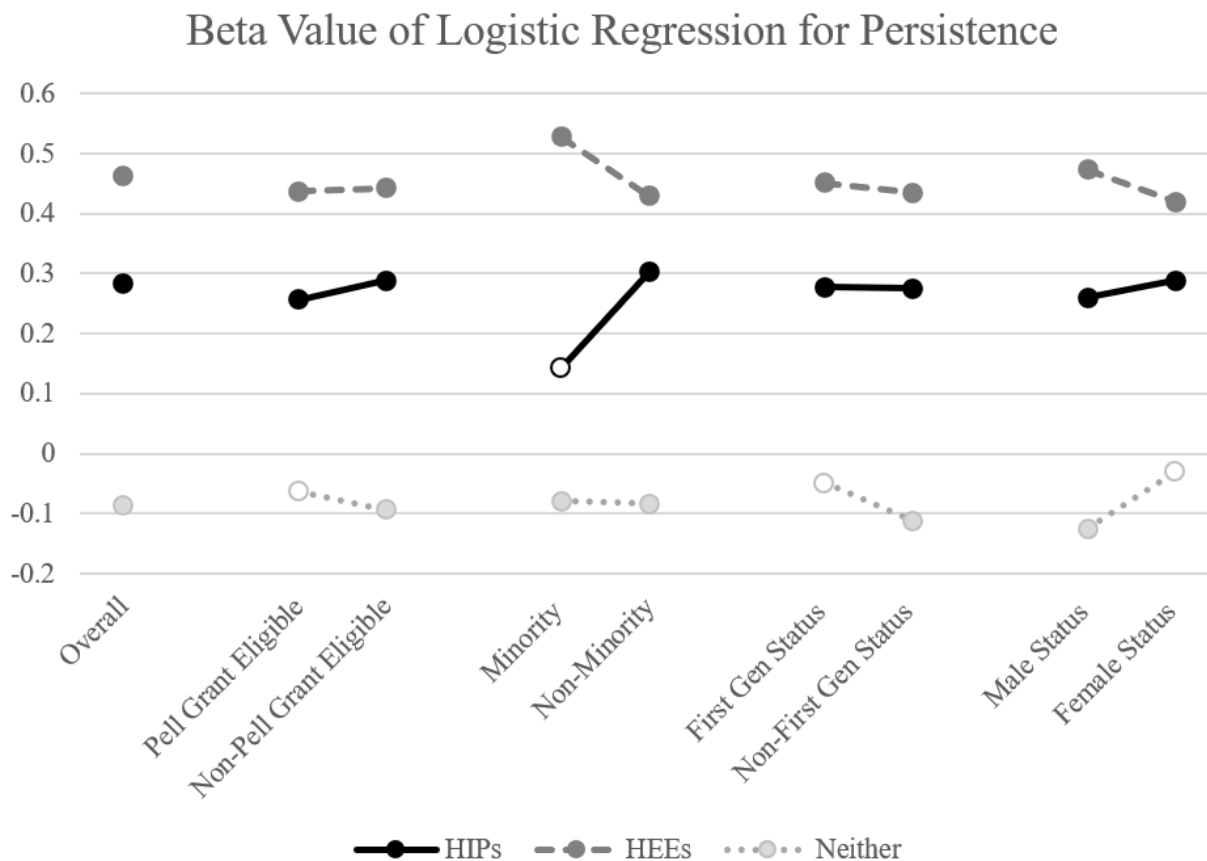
Beta Value of Logistic Regression for Persistence

0.6
0.5
0.4
0.3
0.2
0.1
0
-0.1
-0.2

Overall
Pell Grant Eligible
Non-Pell Grant Eligible
Minority
Non-Minority
First Gen Status
Non-First Gen Status
Male Status
Female Status

HIPs
HEEs
Neither